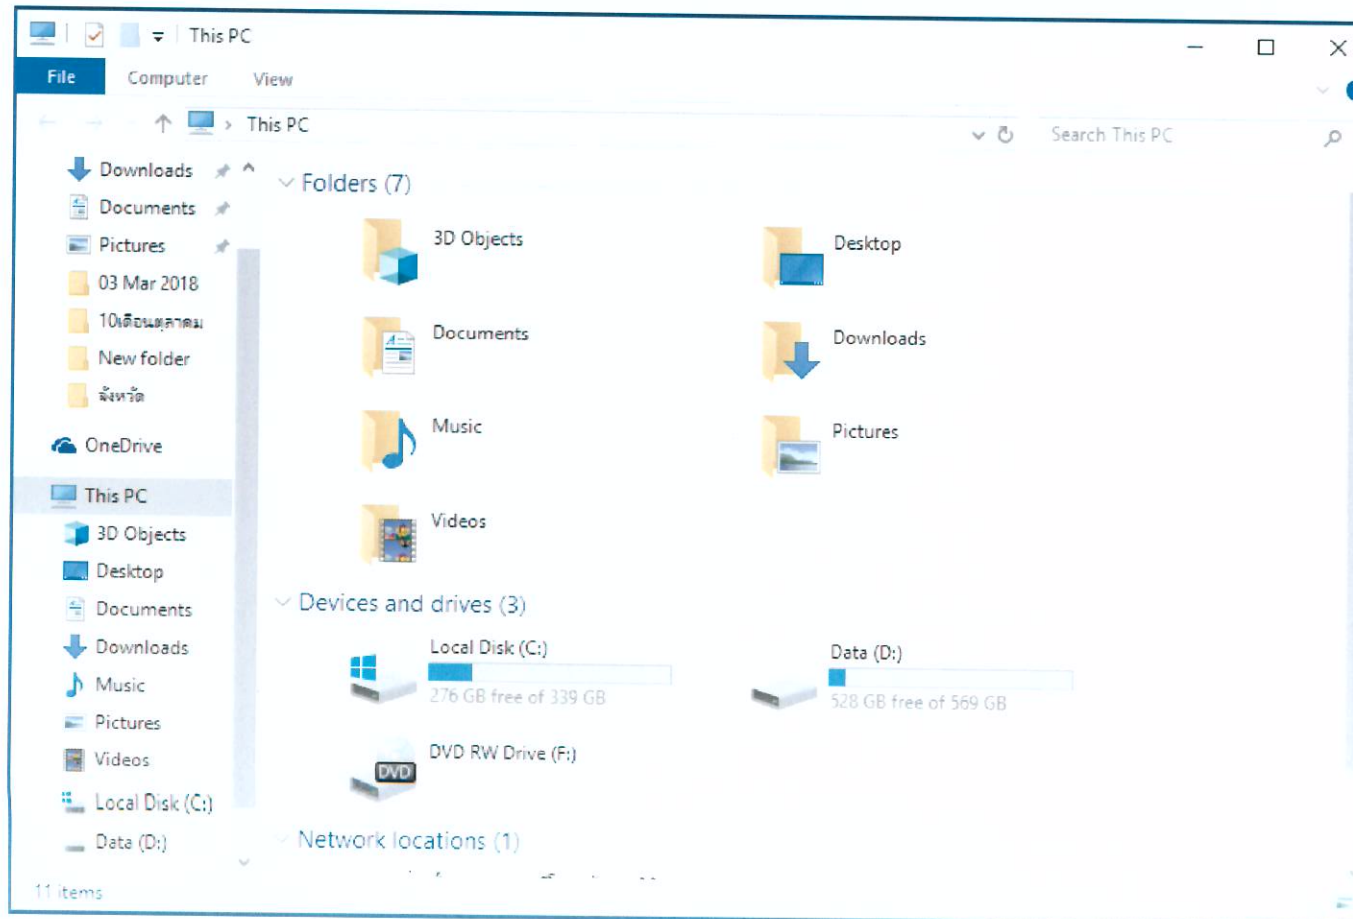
This PC

File Computer View

This PC

Search This PC

Downloads
Documents
Pictures
03 Mar 2018
10เดือนตุลาคม
New folder
จังหวัด
OneDrive
This PC
3D Objects
Desktop
Documents
Downloads
Music
Pictures
Videos
Local Disk (C:)
Data (D:)

Folders (7)

3D Objects
Desktop
Documents
Downloads
Music
Pictures
Videos

Devices and drives (3)

Local Disk (C:)
276 GB free of 339 GB
Data (D:)
528 GB free of 569 GB
DVD RW Drive (F:)
DVD

Network locations (1)

11 items